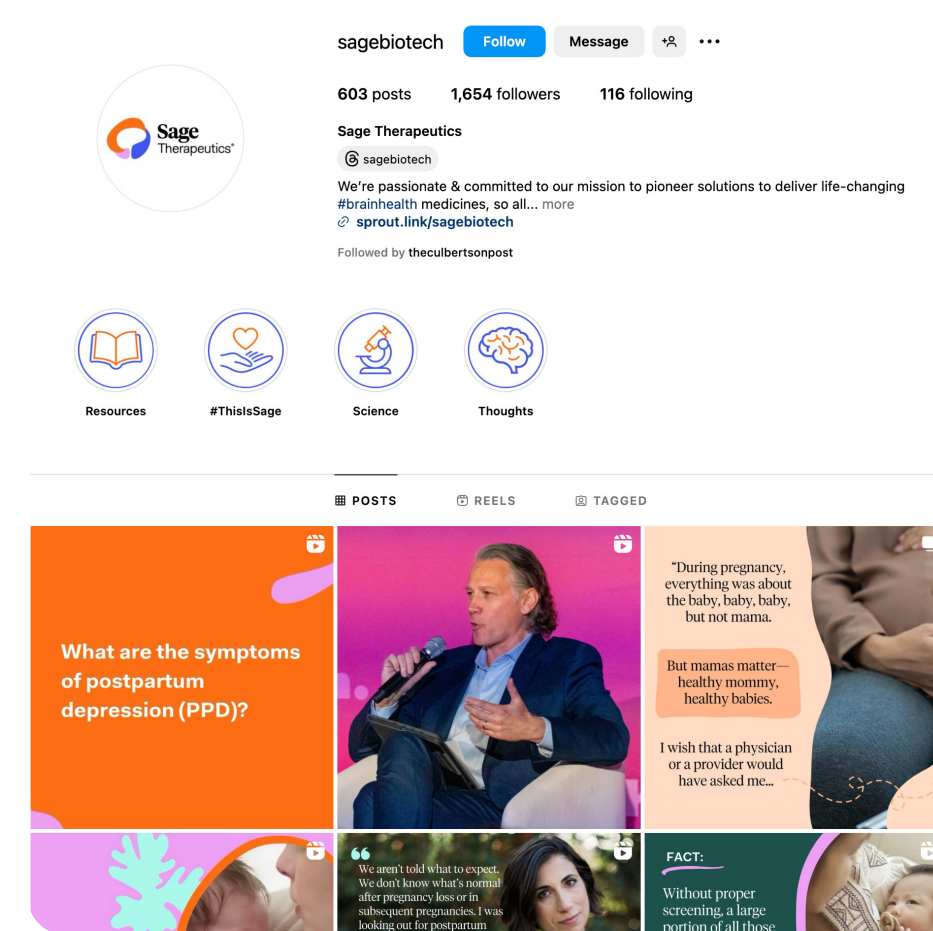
sagebiotech Follow Message ...

603 posts 1,654 followers 116 following

Sage Therapeutics

sagebiotech

We're passionate & committed to our mission to pioneer solutions to deliver life-changing #brainhealth medicines, so all... more

sprout.link/sagebiotech

Followed by theculbertsonpost

Sage Therapeutics®

Resources

#ThisIsSage

Science

Thoughts

POSTS REELS TAGGED

What are the symptoms of postpartum depression (PPD)?

"During pregnancy, everything was about the baby, baby, baby, but not mama.

But mamas matter—healthy mommy, healthy babies.

I wish that a physician or a provider would have asked me...

We aren't told what to expect. We don't know what's normal after pregnancy loss or in subsequent pregnancies. I was looking out for postpartum

FACT:

Without proper screening, a large portion of all those